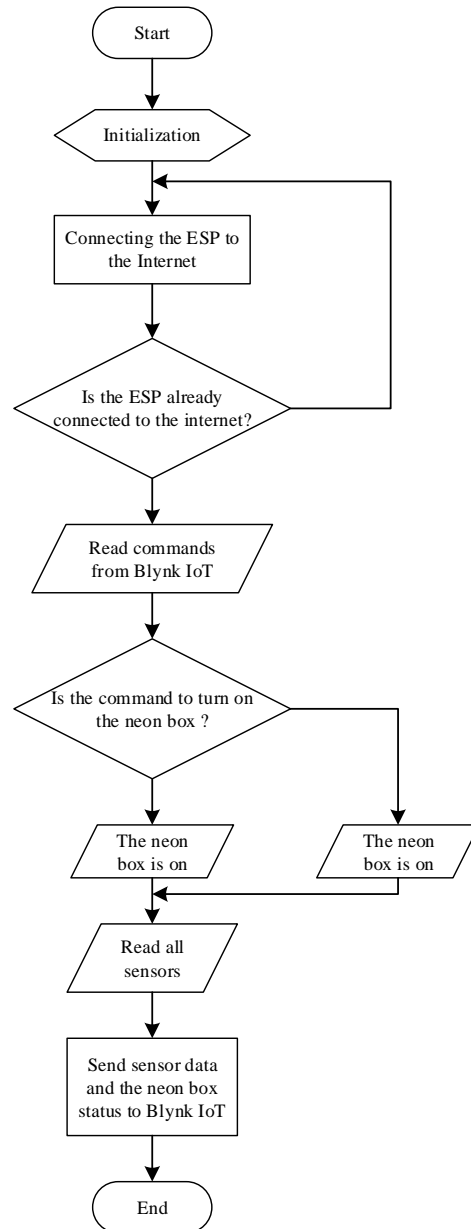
Start

Initialization

Connecting the ESP to the Internet

Is the ESP already connected to the internet?

Read commands from Blynk IoT

Is the command to turn on the neon box ?

The neon box is on

The neon box is on

Read all sensors

Send sensor data and the neon box status to Blynk IoT

End